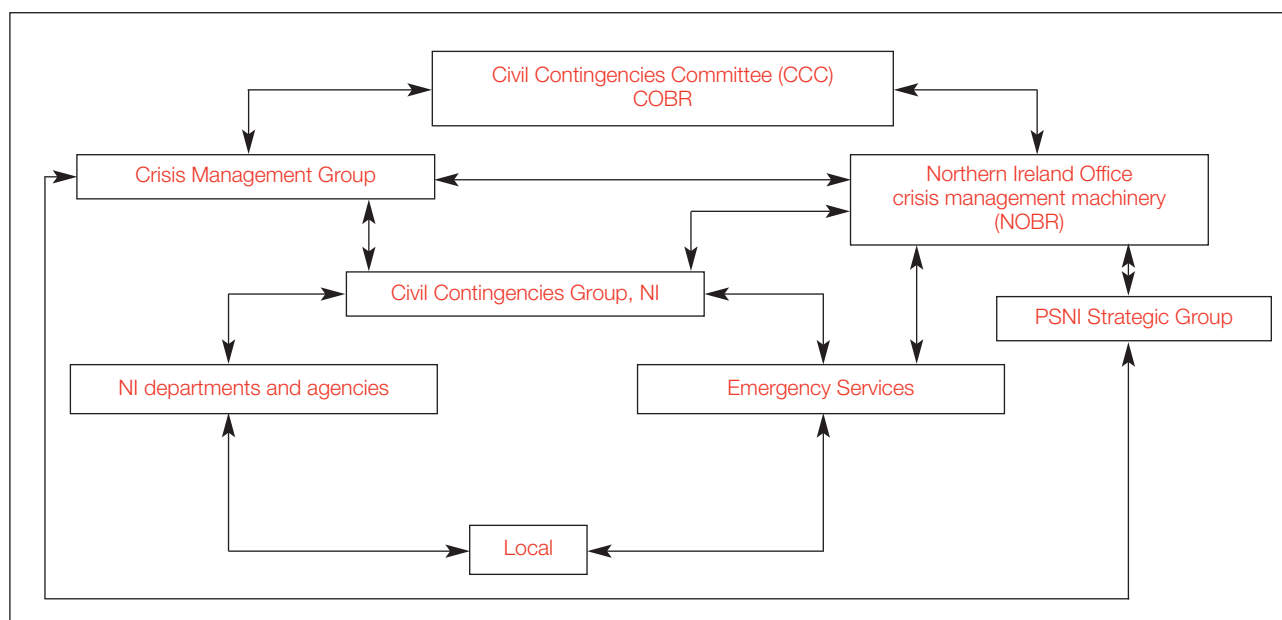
Civil Contingencies Committee (CCC)
COBR

Crisis Management Group

Northern Ireland Office
crisis management machinery
(NOBR)

Civil Contingencies Group, NI

PSNI Strategic Group

NI departments and agencies

Emergency Services

Local